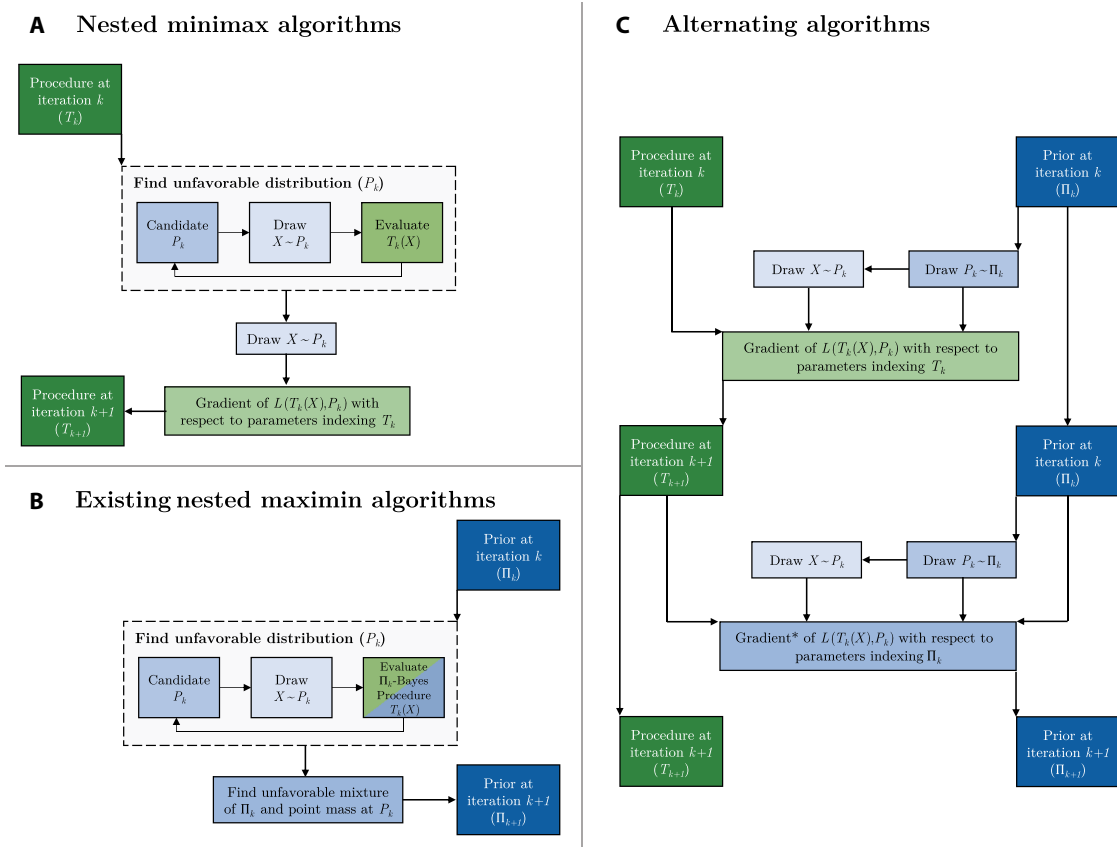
A Nested minimax algorithms

Procedure at iteration $k$ $(T_k)$

Find unfavorable distribution $(P_k)$

Candidate $P_k$

Draw $X \sim P_k$

Evaluate $T_k(X)$

Draw $X \sim P_k$

Procedure at iteration $k+1$ $(T_{k+1})$

Gradient of $L(T_k(X), P_k)$ with respect to parameters indexing $T_k$

B Existing nested maximin algorithms

Prior at iteration $k$ $(\Pi_k)$

Find unfavorable distribution $(P_k)$

Candidate $P_k$

Draw $X \sim P_k$

Evaluate $\Pi_k$-Bayes Procedure $T_k(X)$

Find unfavorable mixture of $\Pi_k$ and point mass at $P_k$

Prior at iteration $k+1$ $(\Pi_{k+1})$

C Alternating algorithms

Procedure at iteration $k$ $(T_k)$

Prior at iteration $k$ $(\Pi_k)$

Draw $X \sim P_k$

Draw $P_k \sim \Pi_k$

Gradient of $L(T_k(X), P_k)$ with respect to parameters indexing $T_k$

Procedure at iteration $k+1$ $(T_{k+1})$

Prior at iteration $k$ $(\Pi_k)$

Draw $X \sim P_k$

Draw $P_k \sim \Pi_k$

Gradient* of $L(T_k(X), P_k)$ with respect to parameters indexing $\Pi_k$

Procedure at iteration $k+1$ $(T_{k+1})$

Prior at iteration $k+1$ $(\Pi_{k+1})$